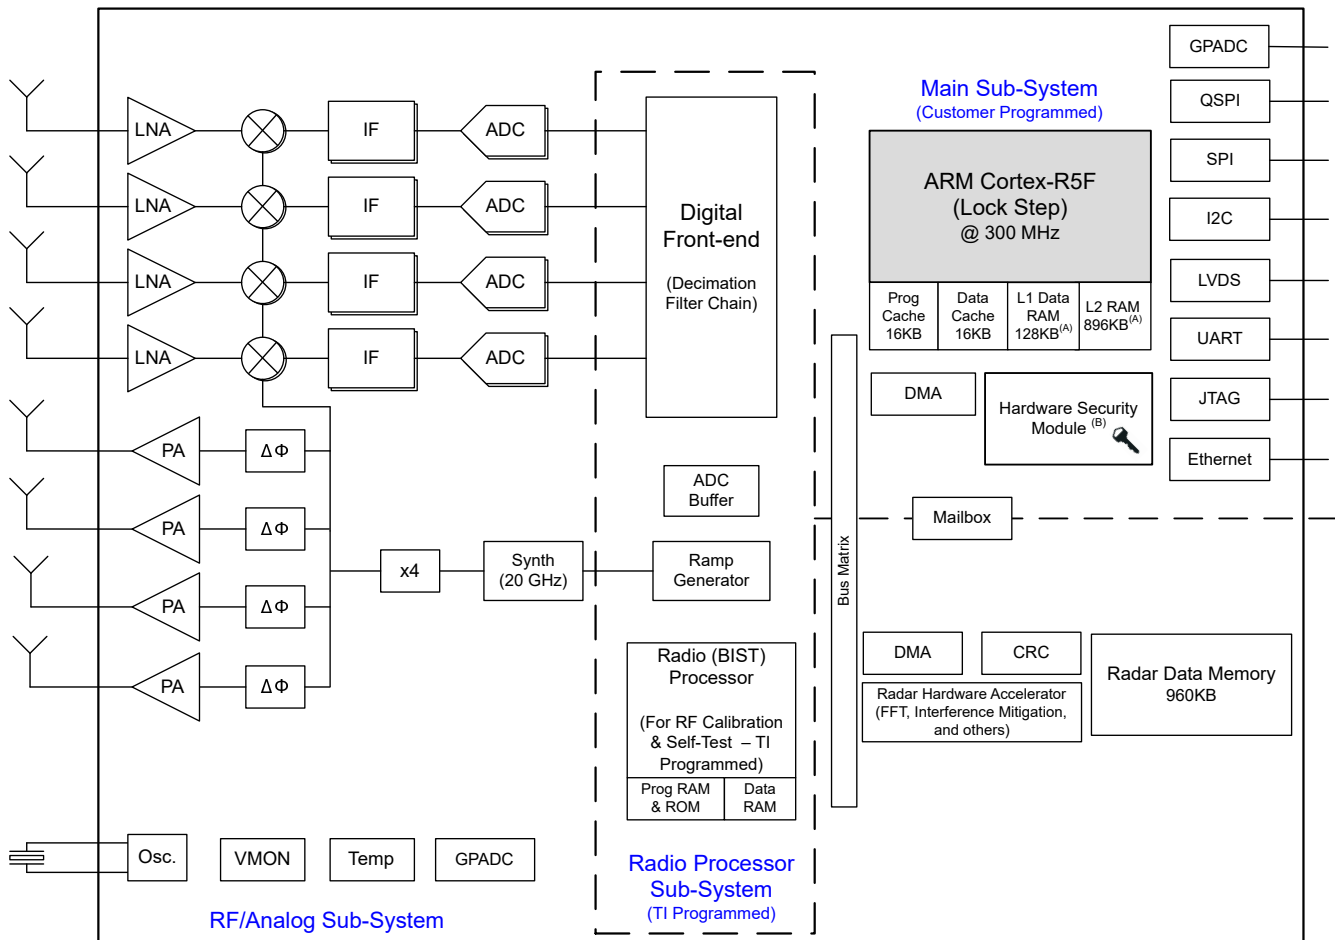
LNA
IF
ADC
LNA
IF
ADC
LNA
IF
ADC
LNA
IF
ADC

PA
ΔΦ
PA
ΔΦ
PA
ΔΦ
PA
ΔΦ

x4
Synth (20 GHz)

Digital Front-end

(Decimation Filter Chain)

ADC Buffer

Ramp Generator

Radio (BIST) Processor

(For RF Calibration & Self-Test – TI Programmed)

Prog RAM & ROM
Data RAM

Radio Processor Sub-System
(TI Programmed)

Main Sub-System
(Customer Programmed)

ARM Cortex-R5F
(Lock Step)
@ 300 MHz

| Prog Cache 16KB | Data Cache 16KB | L1 Data RAM 128KB$^{(A)}$ | L2 RAM 896KB$^{(A)}$ |
|---|---|---|---|

DMA
Hardware Security Module $^{(B)}$

GPADC
QSPI
SPI
I2C
LVDS
UART
JTAG
Ethernet

Bus Matrix

Mailbox

DMA
CRC
Radar Hardware Accelerator (FFT, Interference Mitigation, and others)
Radar Data Memory 960KB

Osc.
VMON
Temp
GPADC

RF/Analog Sub-System